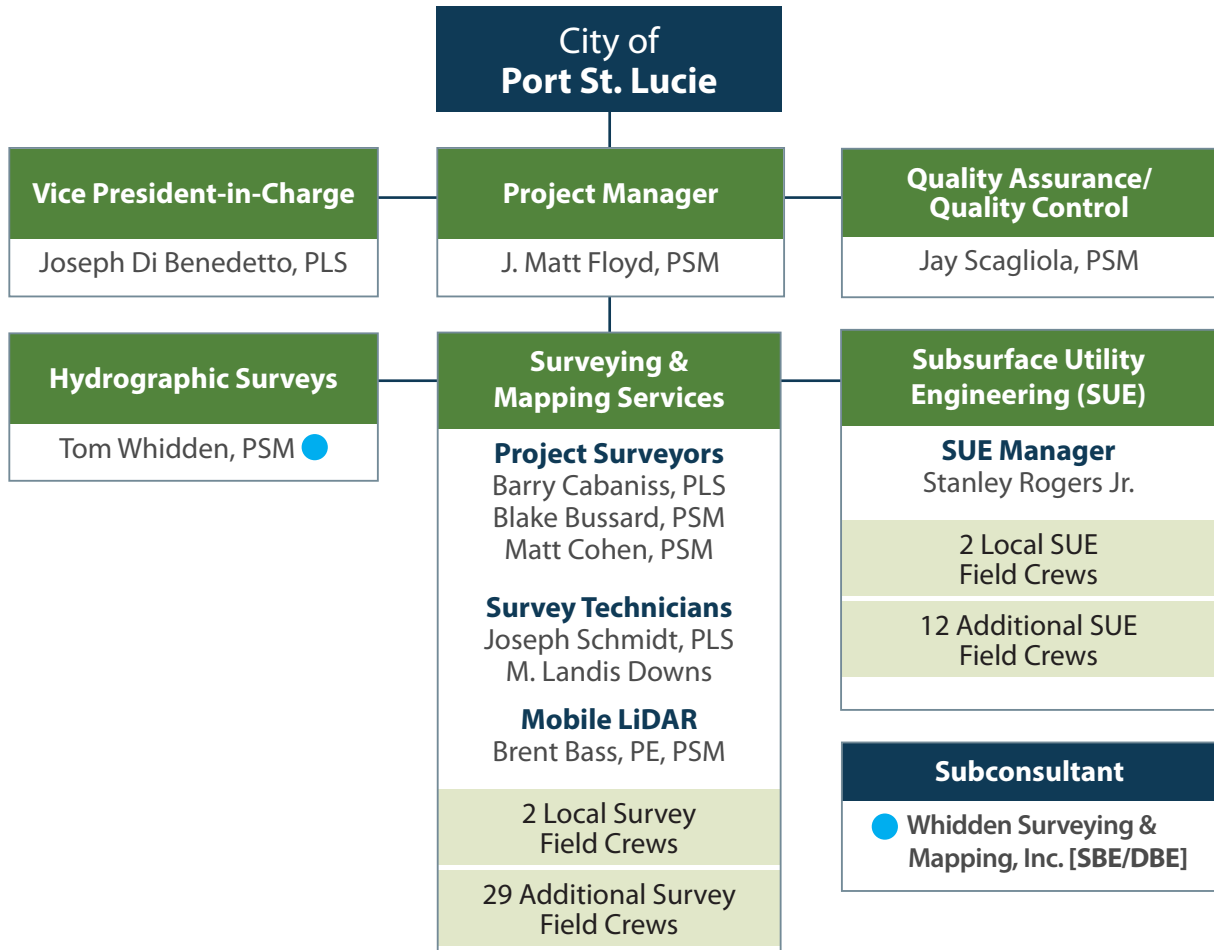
City of
Port St. Lucie

Vice President-in-Charge
Joseph Di Benedetto, PLS

Project Manager
J. Matt Floyd, PSM

Quality Assurance/ Quality Control
Jay Scagliola, PSM

Hydrographic Surveys
Tom Whidden, PSM

Surveying & Mapping Services

Project Surveyors
Barry Cabaniss, PLS
Blake Bussard, PSM
Matt Cohen, PSM

Survey Technicians
Joseph Schmidt, PLS
M. Landis Downs

Mobile LiDAR
Brent Bass, PE, PSM

2 Local Survey Field Crews

29 Additional Survey Field Crews

Subsurface Utility Engineering (SUE)

SUE Manager
Stanley Rogers Jr.

2 Local SUE Field Crews

12 Additional SUE Field Crews

Subconsultant
Whidden Surveying & Mapping, Inc. [SBE/DBE]